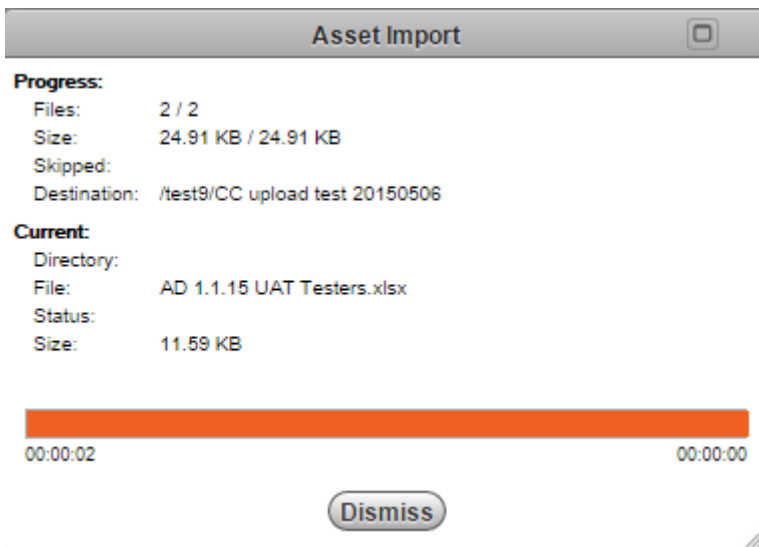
Asset Import

Progress:

| | |
|---|---|
| Files: | 2 / 2 |
| Size: | 24.91 KB / 24.91 KB |
| Skipped: | |
| Destination: | /test9/CC upload test 20150506 |

Current:

| | |
|---|---|
| Directory: | |
| File: | AD 1.1.15 UAT Testers.xlsx |
| Status: | |
| Size: | 11.59 KB |

00:00:02 00:00:00

Dismiss